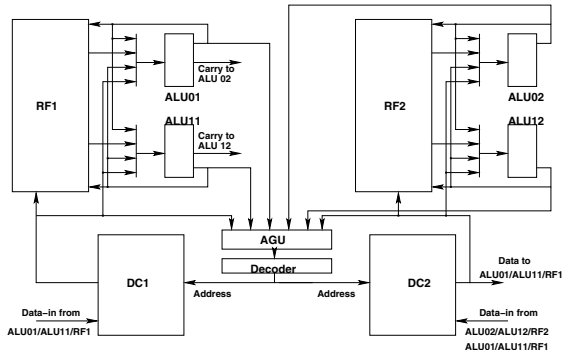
RF1

Carry to ALU 02

ALU01

ALU11

Carry to ALU 12

RF2

ALU02

ALU12

AGU

Decoder

DC1

Address

Address

DC2

Data to ALU01/ALU11/RF1

Data–in from ALU01/ALU11/RF1

Data–in from ALU02/ALU12/RF2 ALU01/ALU11/RF1